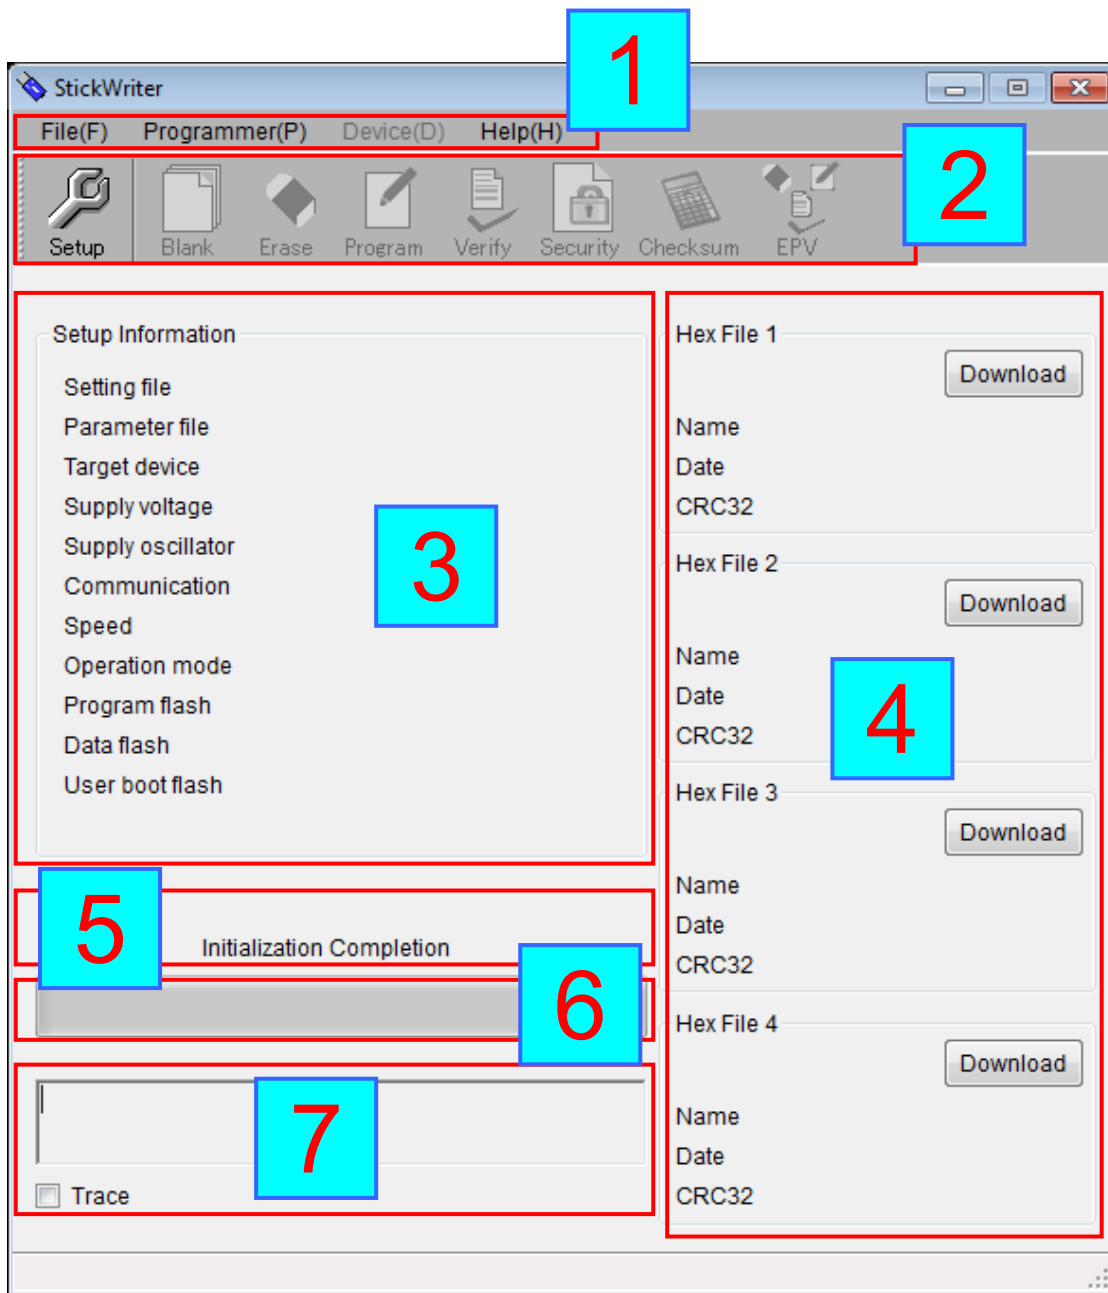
StickWriter

1

File(F) Programmer(P) Device(D) Help(H)

2

Setup Blank Erase Program Verify Security Checksum EPV

Setup Information

Setting file
Parameter file
Target device
Supply voltage
Supply oscillator
Communication
Speed
Operation mode
Program flash
Data flash
User boot flash

3

Hex File 1
Download
Name
Date
CRC32

Hex File 2
Download
Name
Date
CRC32

4

Hex File 3
Download
Name
Date
CRC32

Hex File 4
Download
Name
Date
CRC32

5

Initialization Completion

6

7

Trace